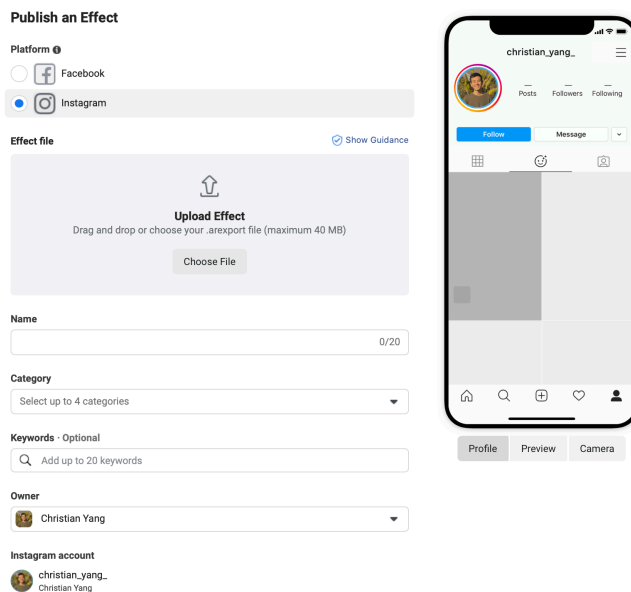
Publish an Effect

Platform

Facebook

Instagram

Effect file

Show Guidance

Upload Effect

Drag and drop or choose your .arexport file (maximum 40 MB)

Choose File

Name

0/20

Category

Select up to 4 categories

Keywords · Optional

Add up to 20 keywords

Owner

Christian Yang

Instagram account

christian_yang_
Christian Yang

christian_yang_

—
Posts

—
Followers

—
Following

Follow

Message

Profile

Preview

Camera